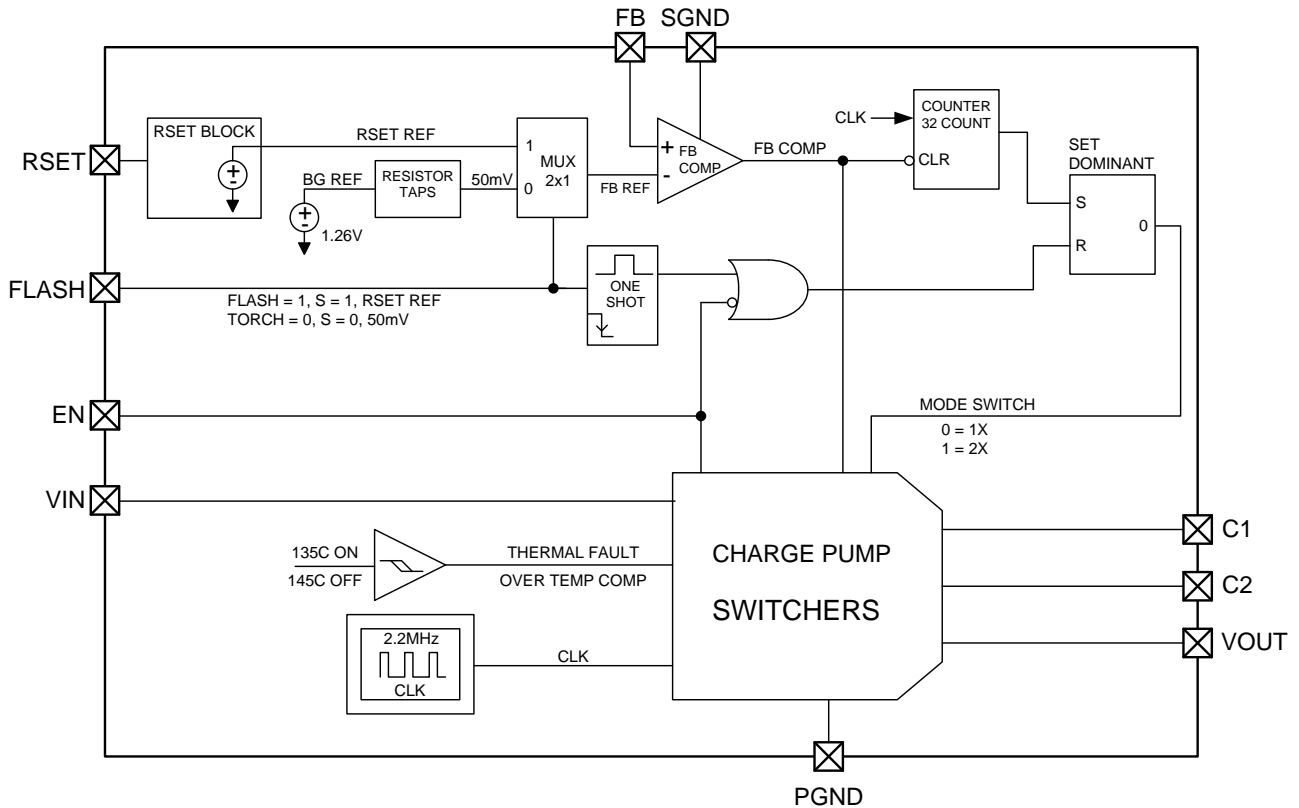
FB SGND

RSET

RSET BLOCK

RSET REF

1

MUX 2x1

0

+ FB COMP -

FB COMP

CLK

COUNTER 32 COUNT

CLR

SET DOMINANT

S

R

0

BG REF

RESISTOR TAPS

50mV

FB REF

1.26V

FLASH

ONE SHOT

FLASH = 1, S = 1, RSET REF
TORCH = 0, S = 0, 50mV

EN

MODE SWITCH
0 = 1X
1 = 2X

VIN

135C ON
145C OFF

THERMAL FAULT
OVER TEMP COMP

CHARGE PUMP
SWITCHERS

C1
C2
VOUT

2.2MHz
CLK

CLK

PGND